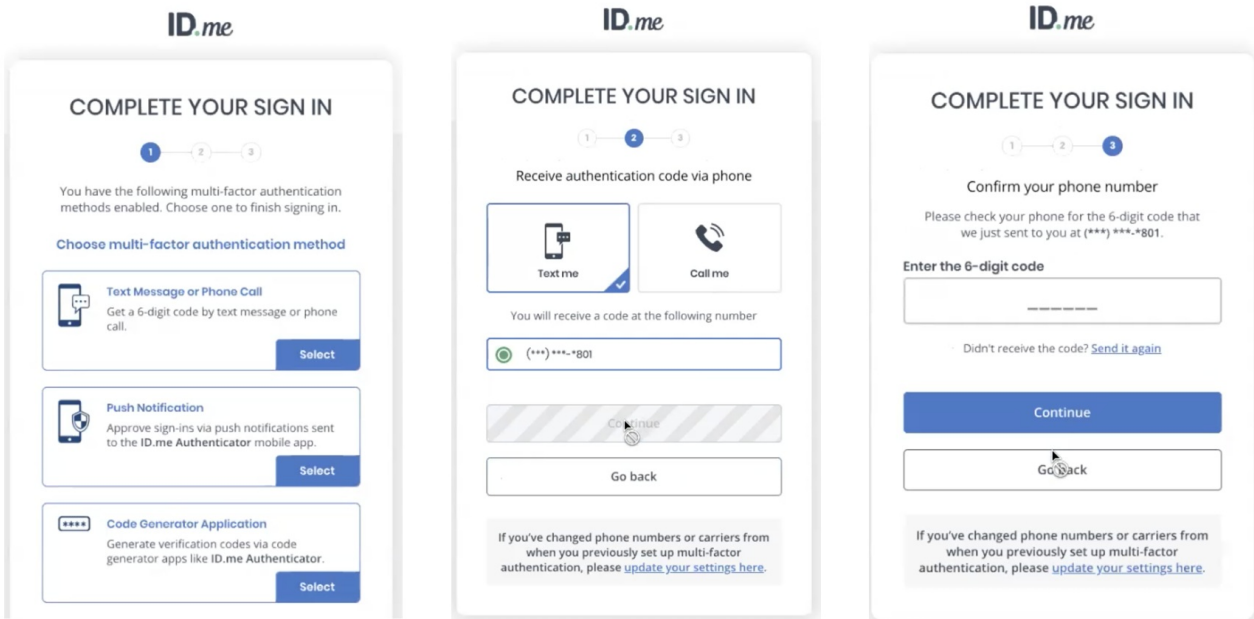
ID.me

COMPLETE YOUR SIGN IN

1 2 3

You have the following multi-factor authentication methods enabled. Choose one to finish signing in.

Choose multi-factor authentication method

Text Message or Phone Call
Get a 6-digit code by text message or phone call.
Select

Push Notification
Approve sign-ins via push notifications sent to the ID.me Authenticator mobile app.
Select

****
Code Generator Application
Generate verification codes via code generator apps like ID.me Authenticator.
Select

ID.me

COMPLETE YOUR SIGN IN

1 2 3

Receive authentication code via phone

Text me

Call me

You will receive a code at the following number

(***) ***-*801

Continue

Go back

If you've changed phone numbers or carriers from when you previously set up multi-factor authentication, please update your settings here.

ID.me

COMPLETE YOUR SIGN IN

1 2 3

Confirm your phone number

Please check your phone for the 6-digit code that we just sent to you at (***) ***-*801.

Enter the 6-digit code

______

Didn't receive the code? Send it again

Continue

Go Back

If you've changed phone numbers or carriers from when you previously set up multi-factor authentication, please update your settings here.